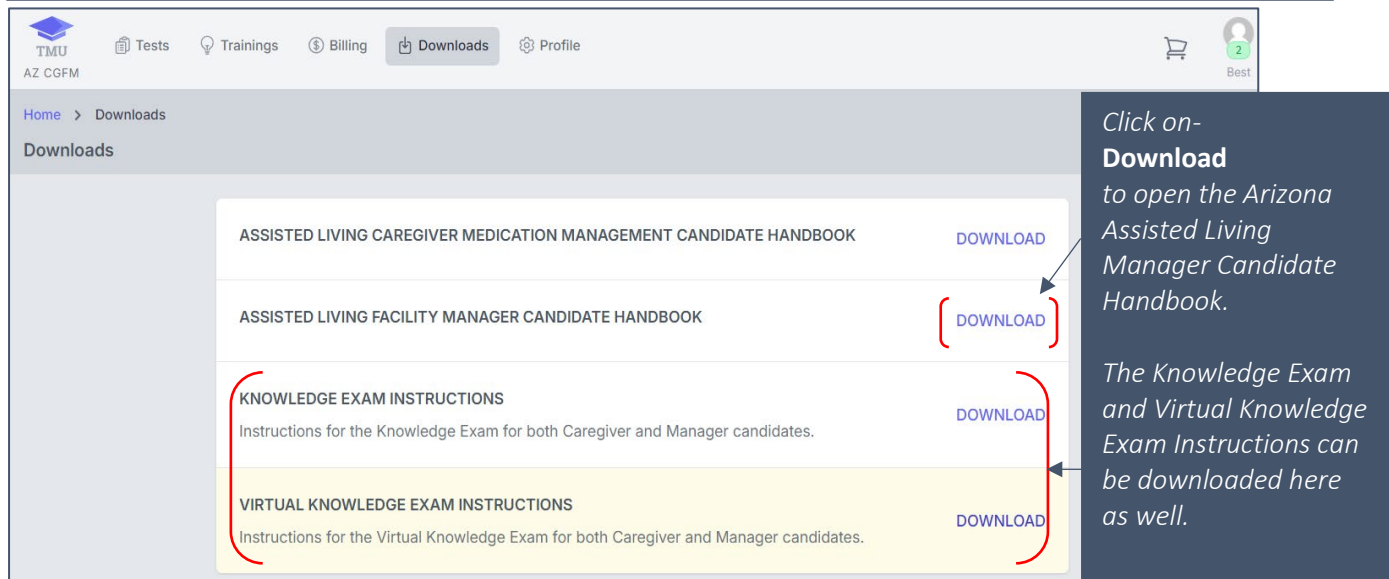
TMU
AZ CGFM

Tests Trainings Billing Downloads Profile

2
Best

Home > Downloads
Downloads

ASSISTED LIVING CAREGIVER MEDICATION MANAGEMENT CANDIDATE HANDBOOK
DOWNLOAD

ASSISTED LIVING FACILITY MANAGER CANDIDATE HANDBOOK
DOWNLOAD

KNOWLEDGE EXAM INSTRUCTIONS
Instructions for the Knowledge Exam for both Caregiver and Manager candidates.
DOWNLOAD

VIRTUAL KNOWLEDGE EXAM INSTRUCTIONS
Instructions for the Virtual Knowledge Exam for both Caregiver and Manager candidates.
DOWNLOAD

Click on-
**Download**
to open the Arizona Assisted Living Manager Candidate Handbook.

The Knowledge Exam and Virtual Knowledge Exam Instructions can be downloaded here as well.